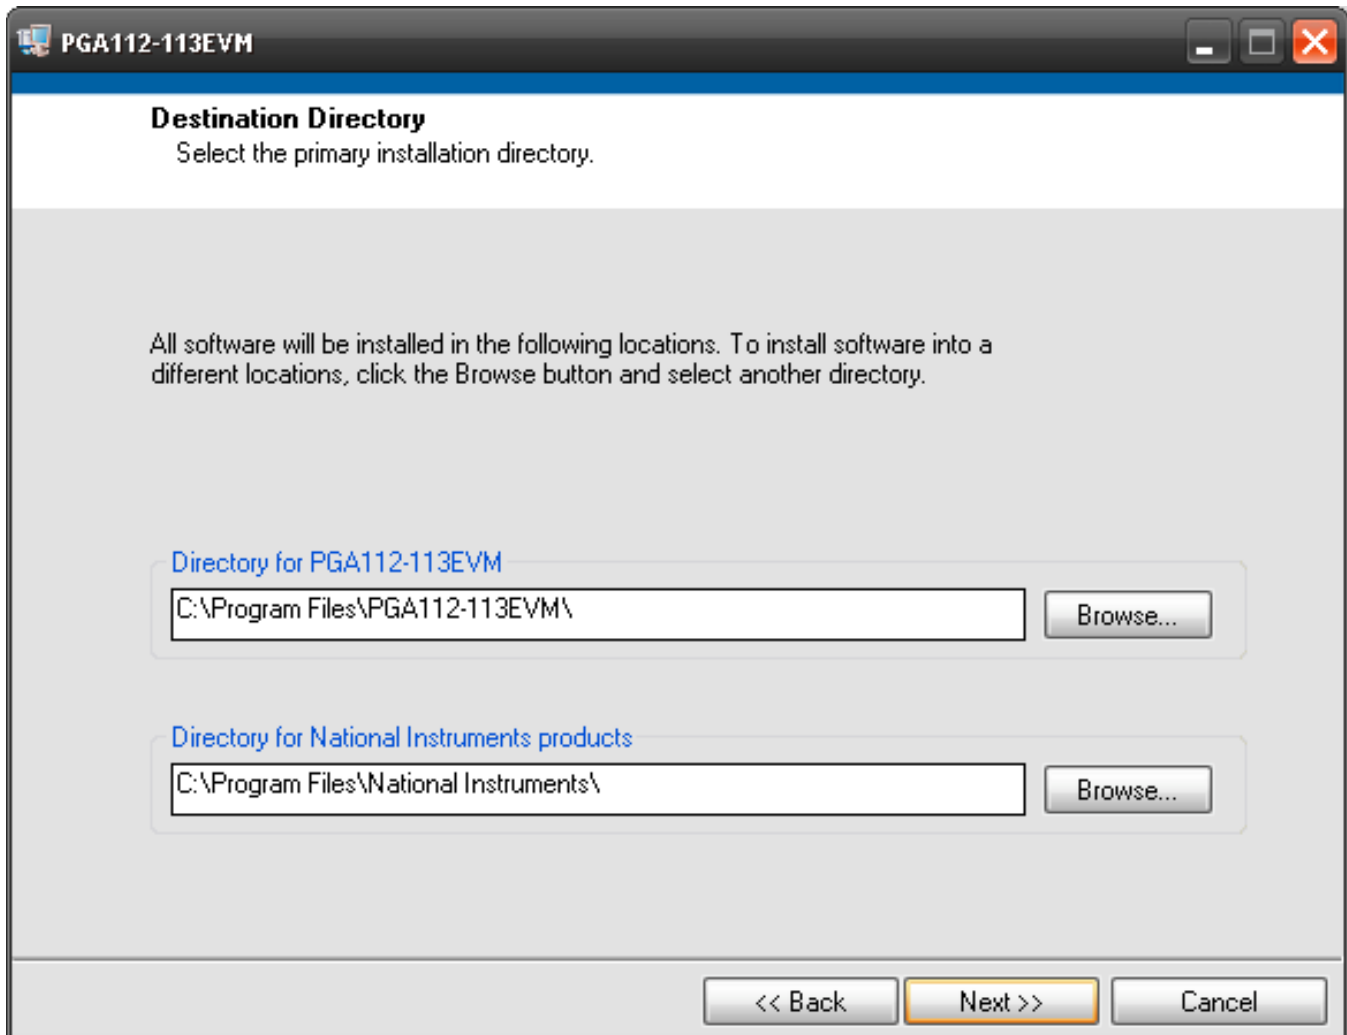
PGA112-113EVM

Destination Directory
Select the primary installation directory.

All software will be installed in the following locations. To install software into a different locations, click the Browse button and select another directory.

Directory for PGA112-113EVM
C:\Program Files\PGA112-113EVM\
Browse...

Directory for National Instruments products
C:\Program Files\National Instruments\
Browse...

<< Back
Next >>
Cancel